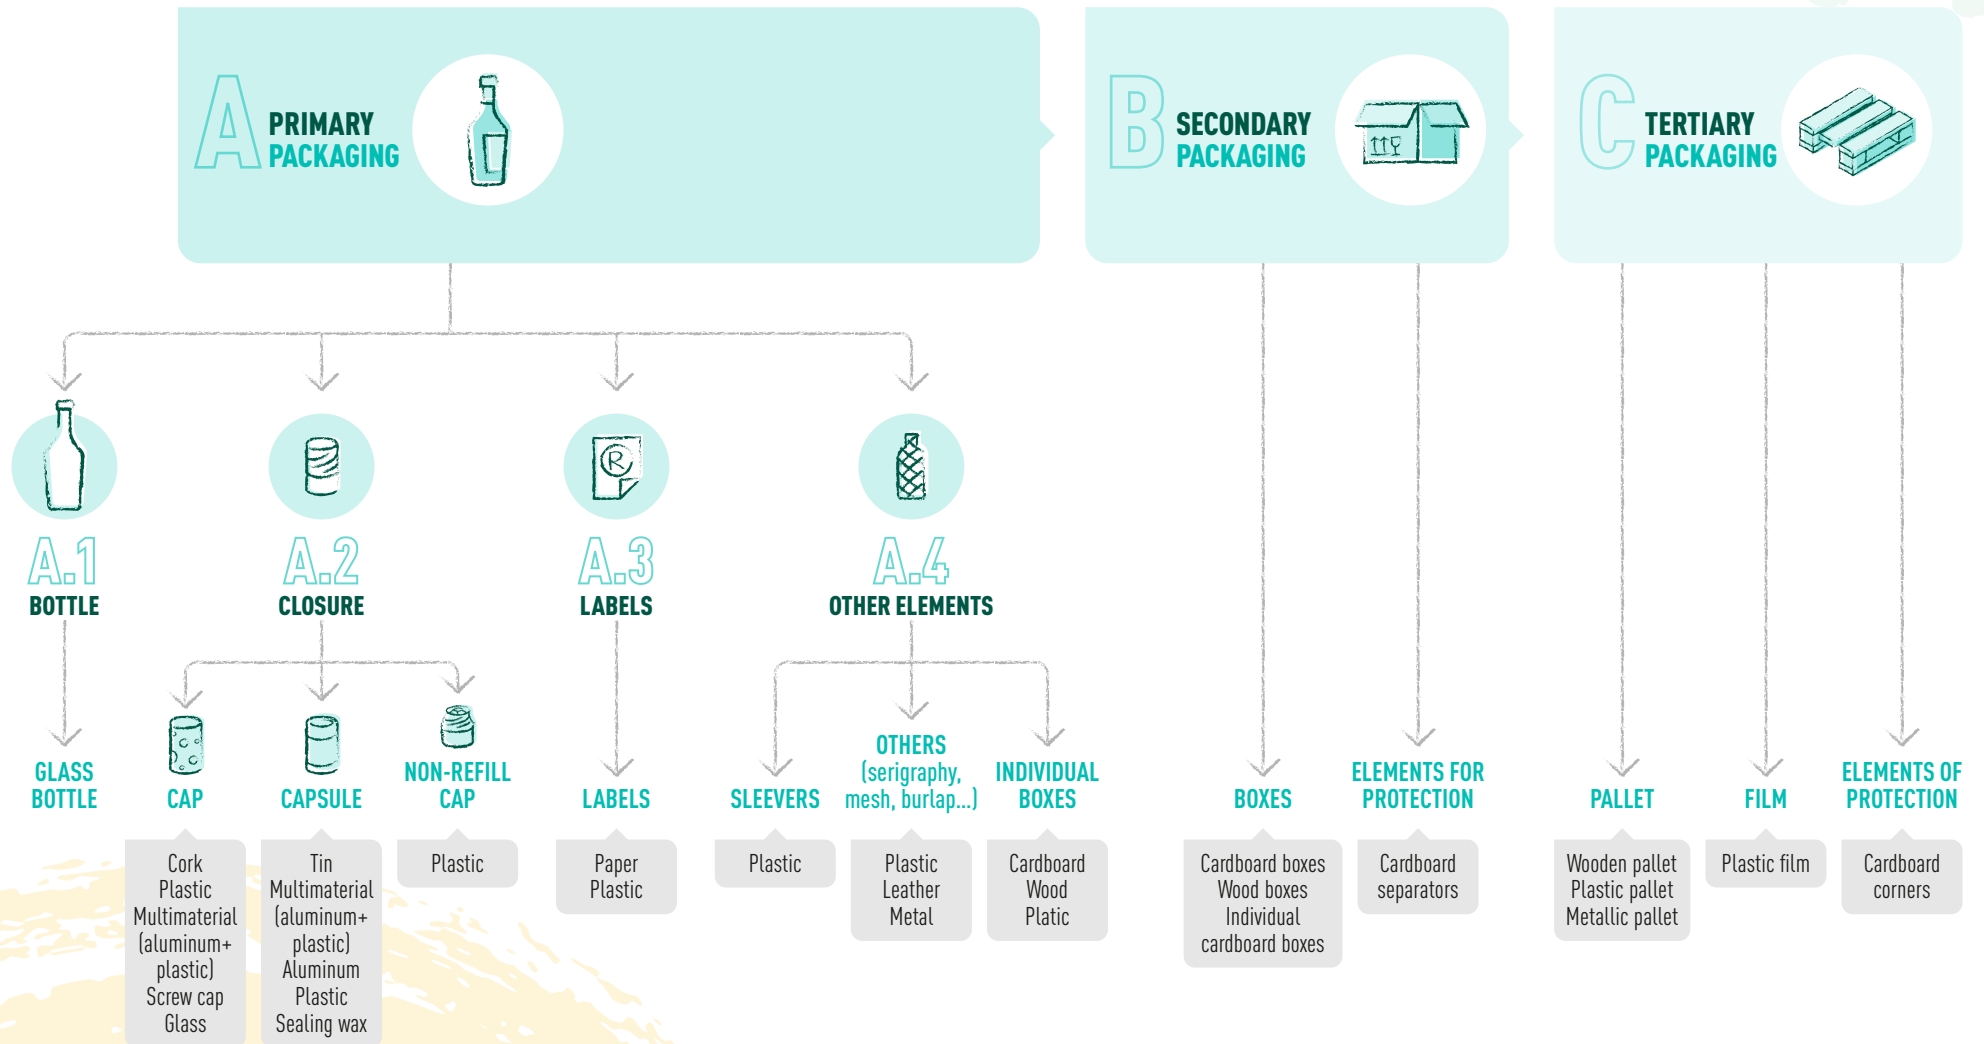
A PRIMARY PACKAGING

B SECONDARY PACKAGING

C TERTIARY PACKAGING

A.1 BOTTLE

A.2 CLOSURE

A.3 LABELS

A.4 OTHER ELEMENTS

GLASS BOTTLE

CAP

CAPSULE

NON-REFILL CAP

LABELS

SLEEVERS

OTHERS (serigraphy, mesh, burlap...)

INDIVIDUAL BOXES

BOXES

ELEMENTS FOR PROTECTION

PALLET

FILM

ELEMENTS OF PROTECTION

Cork
Plastic
Multimaterial (aluminum+ plastic)
Screw cap
Glass

Tin
Multimaterial (aluminum+ plastic)
Aluminum
Plastic
Sealing wax

Plastic

Paper
Plastic

Plastic

Plastic
Leather
Metal

Cardboard
Wood
Platic

Cardboard boxes
Wood boxes
Individual cardboard boxes

Cardboard separators

Wooden pallet
Plastic pallet
Metallic pallet

Plastic film

Cardboard corners